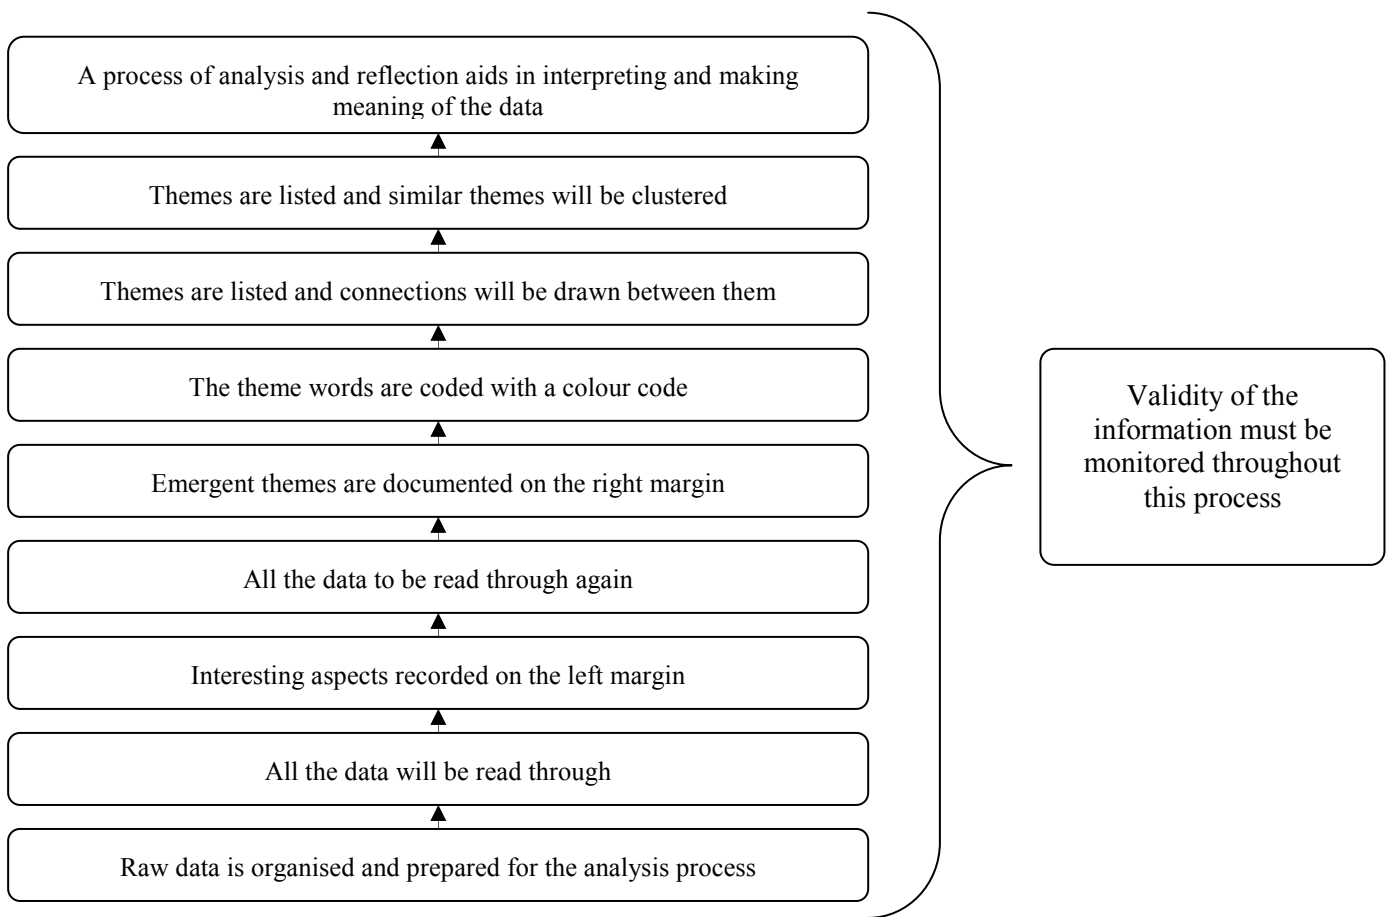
A process of analysis and reflection aids in interpreting and making meaning of the data

Themes are listed and similar themes will be clustered

Themes are listed and connections will be drawn between them

The theme words are coded with a colour code

Emergent themes are documented on the right margin

All the data to be read through again

Interesting aspects recorded on the left margin

All the data will be read through

Raw data is organised and prepared for the analysis process

Validity of the information must be monitored throughout this process